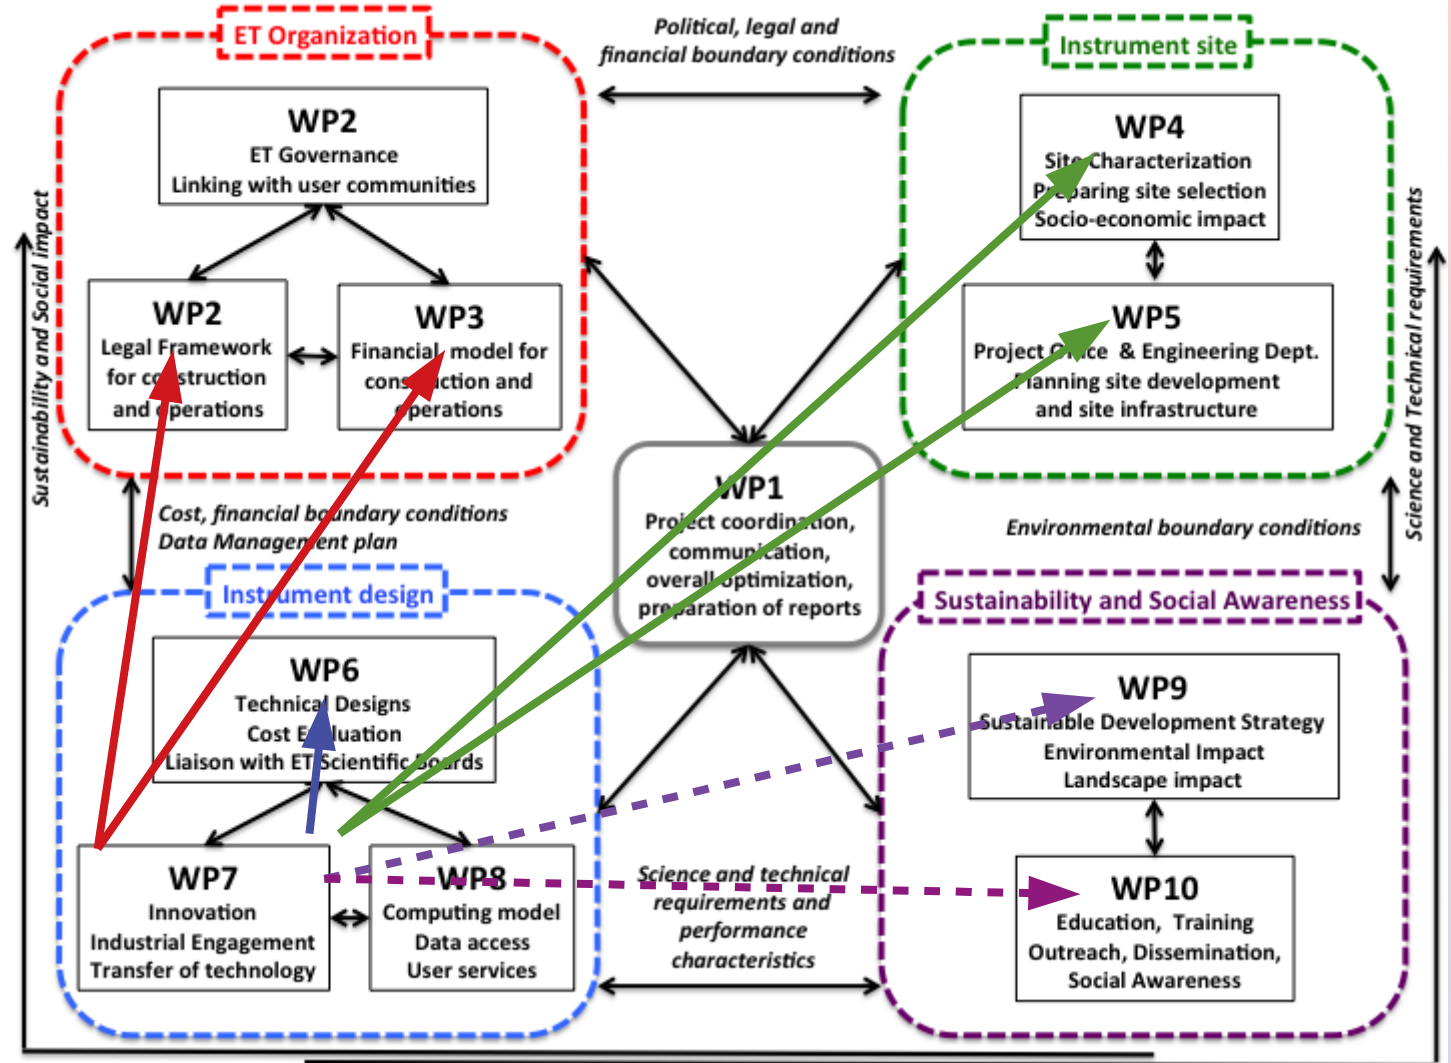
ET Organization

Political, legal and financial boundary conditions

Instrument site

WP2
ET Governance
Linking with user communities

WP2
Legal Framework for construction and operations

WP3
Financial model for construction and operations

WP4
Site Characterization
Preparing site selection
Socio-economic impact

WP5
Project Office & Engineering Dept.
Planning site development and site infrastructure

Sustainability and Social impact

Science and Technical requirements

WP1
Project coordination, communication, overall optimization, preparation of reports

Cost, financial boundary conditions
Data Management plan

Environmental boundary conditions

Instrument design

Sustainability and Social Awareness

WP6
Technical Designs
Cost Evaluation
Liaison with ET Scientific Boards

WP9
Sustainable Development Strategy
Environmental Impact
Landscape impact

WP7
Innovation
Industrial Engagement
Transfer of technology

WP8
Computing model
Data access
User services

Science and technical requirements and performance characteristics

WP10
Education, Training
Outreach, Dissemination,
Social Awareness